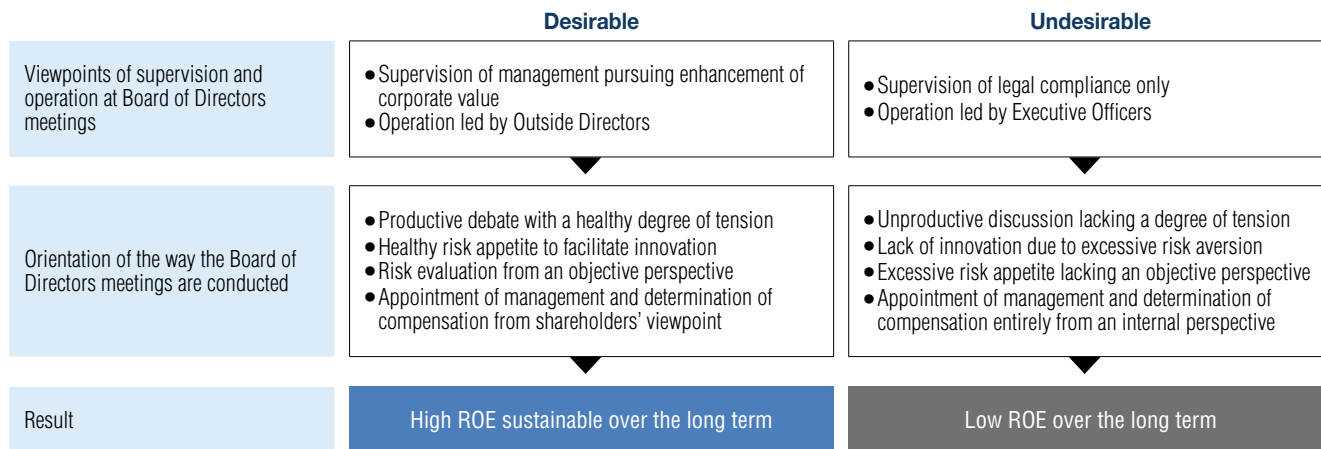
| | Desirable | Undesirable |
|---|---|---|
| Viewpoints of supervision and operation at Board of Directors meetings | • Supervision of management pursuing enhancement of corporate value<br>• Operation led by Outside Directors | • Supervision of legal compliance only<br>• Operation led by Executive Officers |
| Orientation of the way the Board of Directors meetings are conducted | • Productive debate with a healthy degree of tension<br>• Healthy risk appetite to facilitate innovation<br>• Risk evaluation from an objective perspective<br>• Appointment of management and determination of compensation from shareholders' viewpoint | • Unproductive discussion lacking a degree of tension<br>• Lack of innovation due to excessive risk aversion<br>• Excessive risk appetite lacking an objective perspective<br>• Appointment of management and determination of compensation entirely from an internal perspective |
| Result | High ROE sustainable over the long term | Low ROE over the long term |